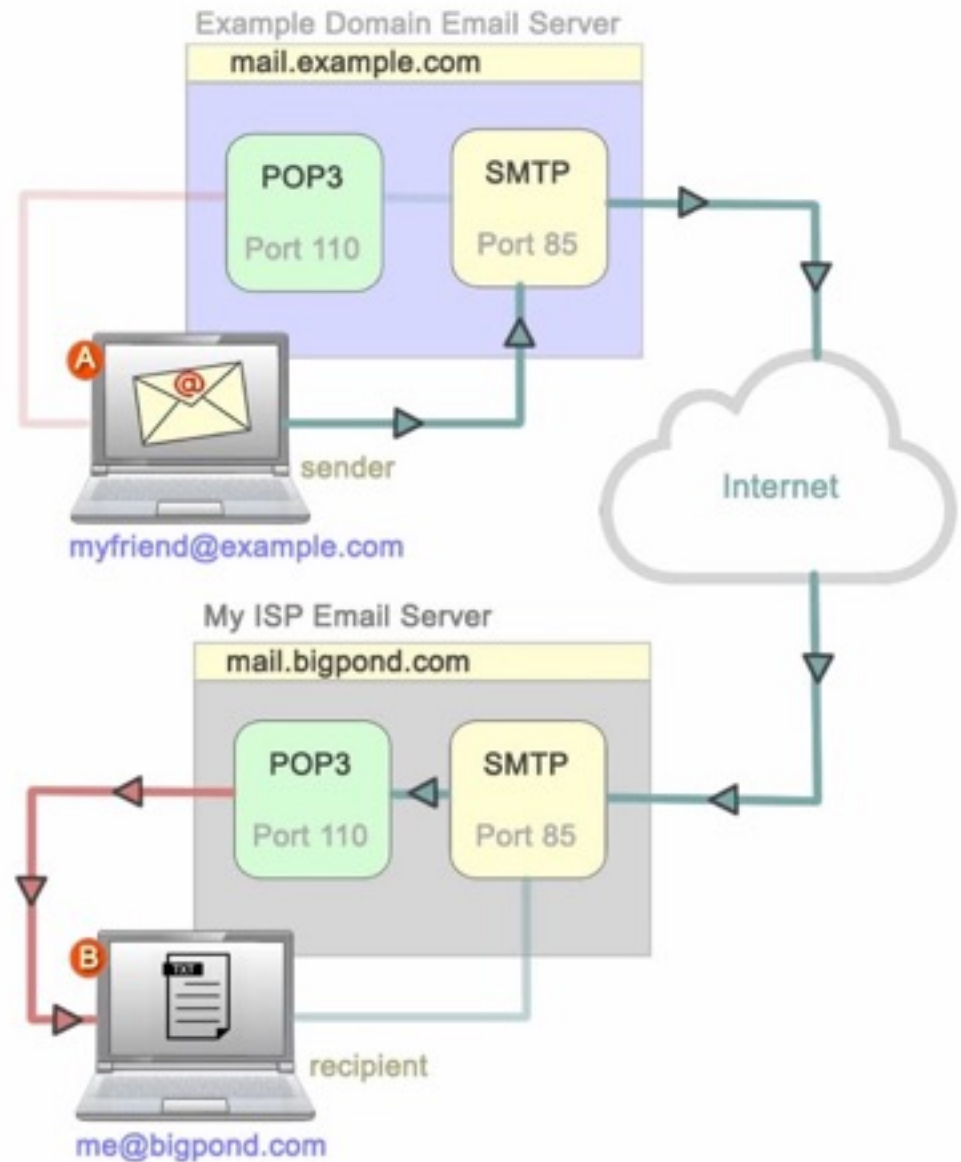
Example Domain Email Server

mail.example.com

POP3

Port 110

SMTP

Port 85

A

@

sender

myfriend@example.com

Internet

My ISP Email Server

mail.bigpond.com

POP3

Port 110

SMTP

Port 85

B

TXT

recipient

me@bigpond.com